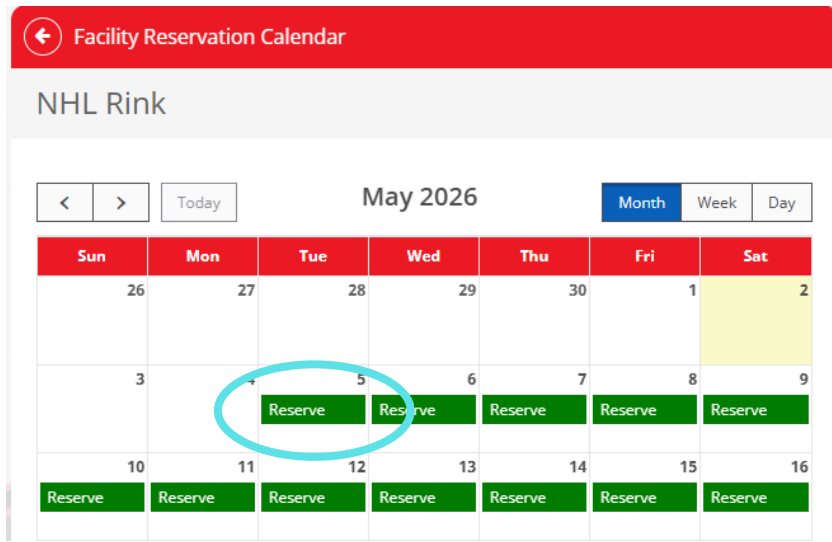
Facility Reservation Calendar

NHL Rink

< > Today

May 2026

Month Week Day

| Sun | Mon | Tue | Wed | Thu | Fri | Sat |
|---|---|---|---|---|---|---|
| 26 | 27 | 28 | 29 | 30 | 1 | 2 |
| 3 | 4 | 5 Reserve | 6 Reserve | 7 Reserve | 8 Reserve | 9 Reserve |
| 10 Reserve | 11 Reserve | 12 Reserve | 13 Reserve | 14 Reserve | 15 Reserve | 16 Reserve |